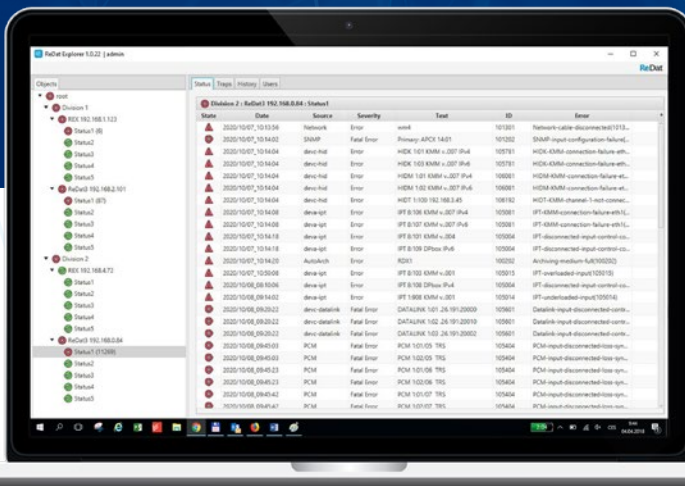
ReDat Explorer 1.0.22 | admin

ReDat

Objects

root
Division 1
REX 192.168.1.123
Status1 (8)
Status2
Status3
Status4
Status5
ReDat3 192.168.2.101
Status1 (87)
Status2
Status3
Status4
Status5
Division 2
REX 192.168.4.72
Status1
Status2
Status3
Status4
Status5
ReDat3 192.168.0.84
Status1 (11289)
Status2
Status3
Status4
Status5

Status | Traps | History | Users

Division 2 > ReDat3 192.168.0.84 > Status1

| State | Date | Source | Severity | Text | ID | Error |
|---|---|---|---|---|---|---|
| | 2020/10/07_10:13:56 | Network | Error | eno4 | 101301 | Network-cable-disconnected(1013... |
| | 2020/10/07_10:14:02 | SNMP | Fatal Error | Primary: APCX 14:01 | 101202 | SNMP-input-configuration-failure(... |
| | 2020/10/07_10:14:04 | devc-hid | Error | HIDK 1:01 KMM v..007 IPv4 | 105781 | HIDK-KMM-connection-failure-eth... |
| | 2020/10/07_10:14:04 | devc-hid | Error | HIDK 1:03 KMM v..007 IPv6 | 105781 | HIDK-KMM-connection-failure-eth... |
| | 2020/10/07_10:14:04 | devc-hid | Error | HIDM 1:01 KMM v..007 IPv4 | 106081 | HIDM-KMM-connection-failure-et... |
| | 2020/10/07_10:14:04 | devc-hid | Error | HIDM 1:02 KMM v..007 IPv6 | 106081 | HIDM-KMM-connection-failure-et... |
| | 2020/10/07_10:14:04 | devc-hid | Error | HIDT 1:100 192.168.5.45 | 106192 | HIDT-KMM-channel-1-not-connec... |
| | 2020/10/07_10:14:08 | devs-ipt | Error | IPT 8:106 KMM v..007 IPv4 | 105081 | IPT-KMM-connection-failure-eth1(... |
| | 2020/10/07_10:14:08 | devs-ipt | Error | IPT 8:107 KMM v..007 IPv6 | 105081 | IPT-KMM-connection-failure-eth1(... |
| | 2020/10/07_10:14:18 | devs-ipt | Error | IPT 8:101 KMM v..004 | 105004 | IPT-disconnected-input-control-co... |
| | 2020/10/07_10:14:18 | devs-ipt | Error | IPT 8:109 DFbox IPv4 | 105004 | IPT-disconnected-input-control-co... |
| | 2020/10/07_10:14:20 | AutoArch | Error | RDX1 | 100202 | Archiving-medium-full(100202) |
| | 2020/10/07_10:50:08 | devs-ipt | Error | IPT 8:103 KMM v..001 | 105015 | IPT-overloaded-input(105015) |
| | 2020/10/08_06:50:06 | devs-ipt | Error | IPT 8:109 DFbox IPv4 | 105004 | IPT-disconnected-input-control-co... |
| | 2020/10/08_09:14:02 | devs-ipt | Error | IPT 1:908 KMM v..001 | 105014 | IPT-underloaded-input(105014) |
| | 2020/10/08_09:20:22 | devc-datalink | Fatal Error | DATALINK 1:01 .26.191:20000 | 105801 | Datalink-input-disconnected-contr... |
| | 2020/10/08_09:20:22 | devc-datalink | Fatal Error | DATALINK 1:02 .26.191:20010 | 105801 | Datalink-input-disconnected-contr... |
| | 2020/10/08_09:20:22 | devc-datalink | Fatal Error | DATALINK 1:03 .26.191:20002 | 105801 | Datalink-input-disconnected-contr... |
| | 2020/10/08_09:45:03 | PCM | Fatal Error | PCM 1:01/05 TRS | 105404 | PCM-input-disconnected-loss-syn... |
| | 2020/10/08_09:45:03 | PCM | Fatal Error | PCM 1:02/05 TRS | 105404 | PCM-input-disconnected-loss-syn... |
| | 2020/10/08_09:45:23 | PCM | Fatal Error | PCM 1:01/06 TRS | 105404 | PCM-input-disconnected-loss-syn... |
| | 2020/10/08_09:45:23 | PCM | Fatal Error | PCM 1:02/06 TRS | 105404 | PCM-input-disconnected-loss-syn... |
| | 2020/10/08_09:45:42 | PCM | Fatal Error | PCM 1:01/07 TRS | 105404 | PCM-input-disconnected-loss-syn... |
| | 2020/10/08_09:45:47 | PCM | Fatal Error | PCM 1:02/07 TRS | 105404 | PCM-input-disconnected-loss-syn... |